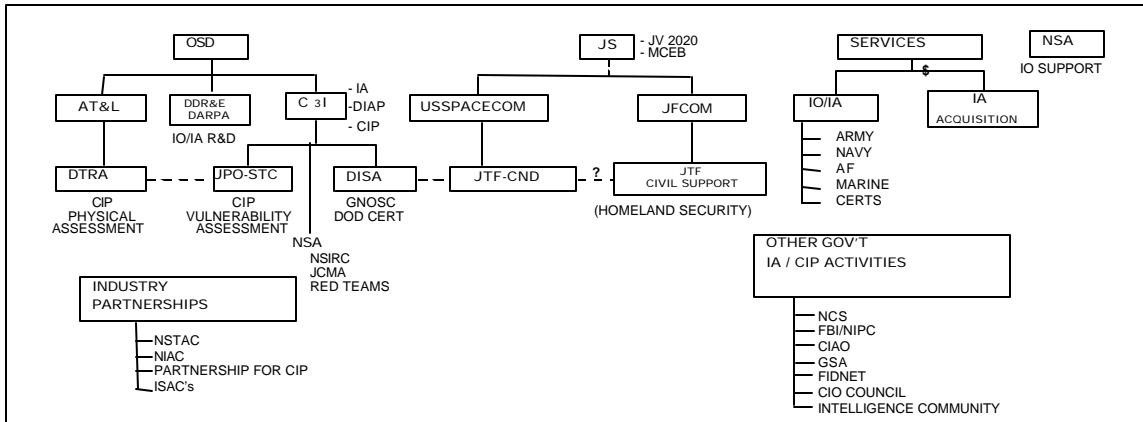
OSD

AT&L

DDR&E
DARPA

IO/IA R&D

C 3I

- IA
-DIAP
- CIP

DTRA

CIP
PHYSICAL
ASSESSMENT

JPO-STC

CIP
VULNERABILITY
ASSESSMENT

DISA

GNOSC
DOD CERT

NSA
NSIRC
JCMA
RED TEAMS

INDUSTRY
PARTNERSHIPS

NSTAC
NIAC
PARTNERSHIP FOR CIP
ISAC's

JS

- JV 2020
- MCEB

USSPACECOM

JFCOM

JTF-CND

?

JTF
CIVIL SUPPORT

(HOMELAND SECURITY)

SERVICES

$

IO/IA

ARMY
NAVY
AF
MARINE
CERTS

IA
ACQUISITION

NSA

IO SUPPORT

OTHER GOV'T
IA / CIP ACTIVITIES

NCS
FBI/NIPC
CIAO
GSA
FIDNET
CIO COUNCIL
INTELLIGENCE COMMUNITY